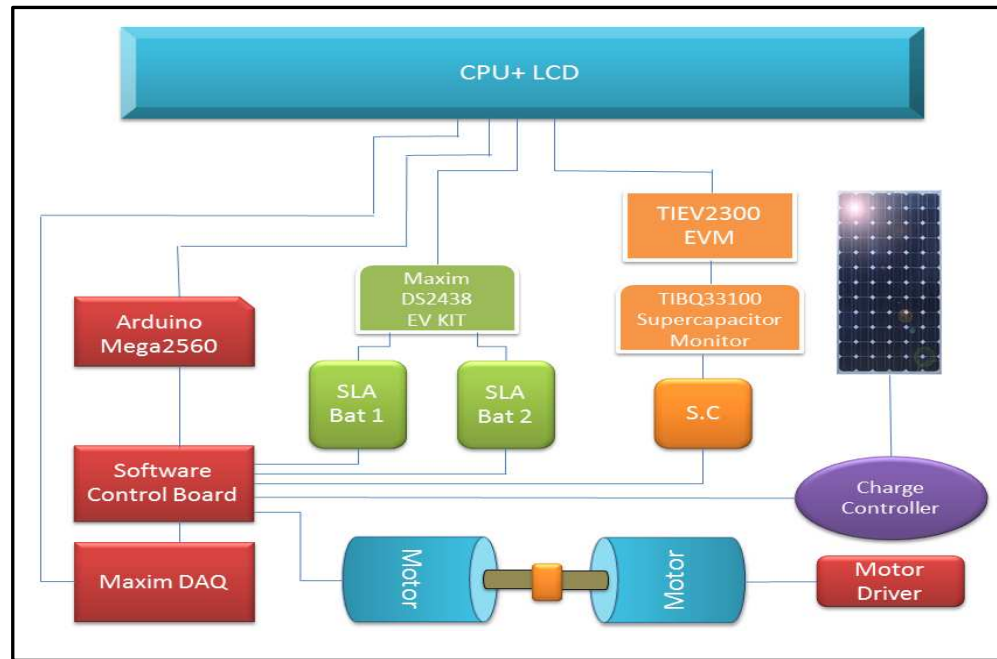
CPU+ LCD

TIEV2300 EVM

Maxim DS2438 EV KIT

TIBQ33100 Supercapacitor Monitor

Arduino Mega2560

SLA Bat 1

SLA Bat 2

S.C

Software Control Board

Charge Controller

Maxim DAQ

Motor

Motor

Motor Driver